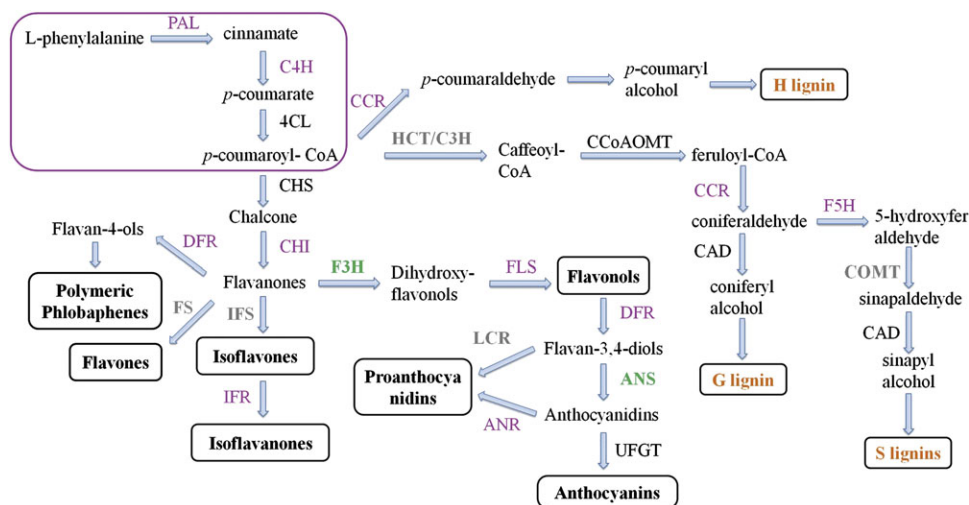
L-phenylalanine
PAL
cinnamate
C4H
p-coumarate
4CL
p-coumaroyl- CoA
CCR
p-coumaraldehyde
p-coumaryl alcohol
H lignin
HCT/C3H
Caffeoyl-CoA
CCoAOMT
feruloyl-CoA
CHS
Chalcone
CCR
coniferaldehyde
F5H
5-hydroxyfer aldehyde
Flavan-4-ols
DFR
CHI
Polymeric Phlobaphenes
FS
Flavanones
F3H
Dihydroxy-flavonols
FLS
Flavonols
CAD
coniferyl alcohol
COMT
sinapaldehyde
IFS
DFR
CAD
Flavones
Isoflavones
LCR
Flavan-3,4-diols
sinapyl alcohol
Proanthocya nidins
ANS
G lignin
IFR
ANR
Anthocyanidins
Isoflavanones
UFGT
S lignins
Anthocyanins